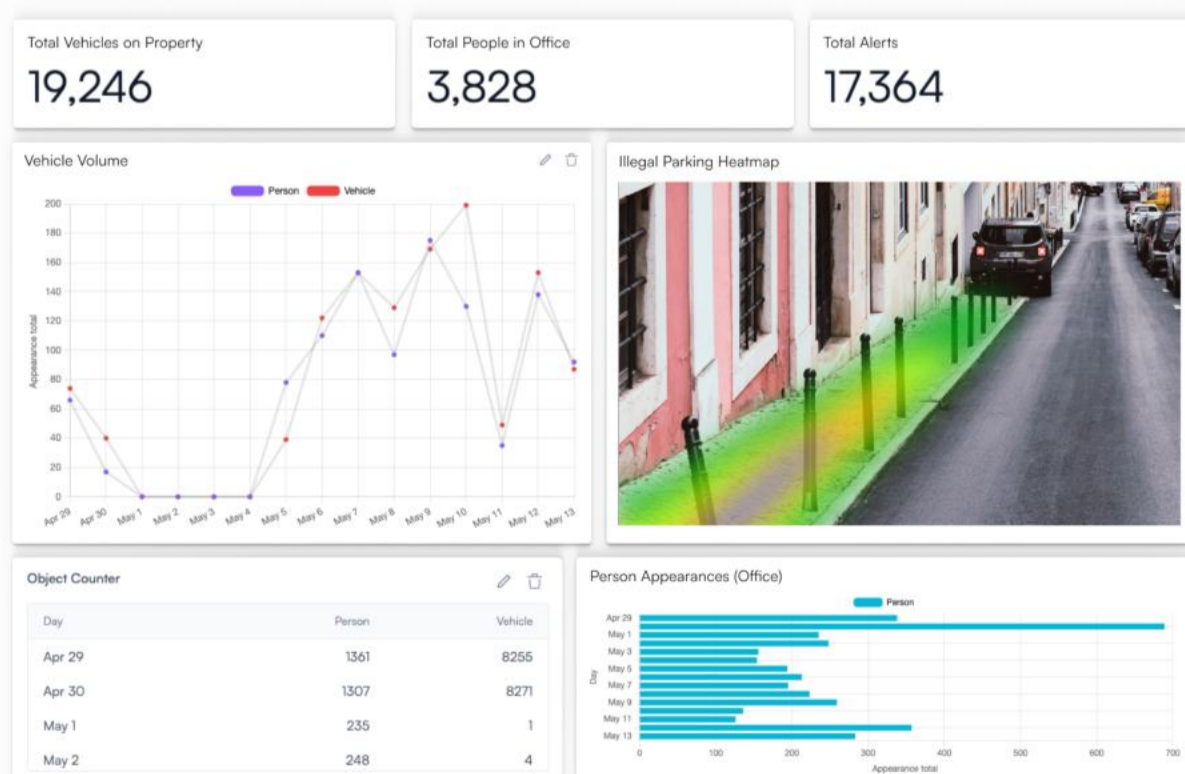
Total Vehicles on Property
19,246

Total People in Office
3,828

Total Alerts
17,364

Vehicle Volume

Person Vehicle

200
180
160
140
120
100
80
60
40
20
0

Appearance total

Apr 29 Apr 30 May 1 May 2 May 3 May 4 May 5 May 6 May 7 May 8 May 9 May 10 May 11 May 12 May 13

Illegal Parking Heatmap

Object Counter

| Day | Person | Vehicle |
|---|---|---|
| Apr 29 | 1361 | 8255 |
| Apr 30 | 1307 | 8271 |
| May 1 | 235 | 1 |
| May 2 | 248 | 4 |

Person Appearances (Office)

Person

Day

Apr 29
May 1
May 3
May 5
May 7
May 9
May 11
May 13

0 100 200 300 400 500 600 700

Appearance total